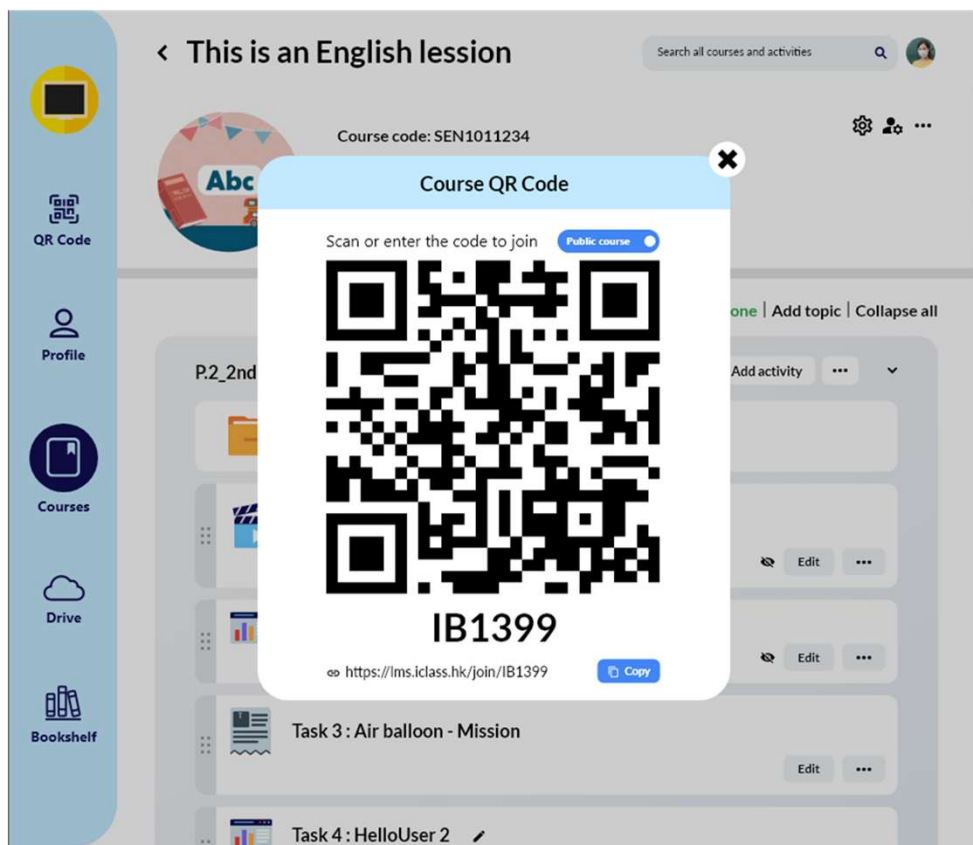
QR Code

Profile

Courses

Drive

Bookshelf

< This is an English lession

Search all courses and activities

Abc

Course code: SEN1011234

one | Add topic | Collapse all

P.2_2nd

Add activity ...

Edit ...

Edit ...

Task 3 : Air balloon - Mission

Edit ...

Task 4 : HelloUser 2

Course QR Code

Scan or enter the code to join

Public course

IB1399

https://lms.iclass.hk/join/IB1399

Copy